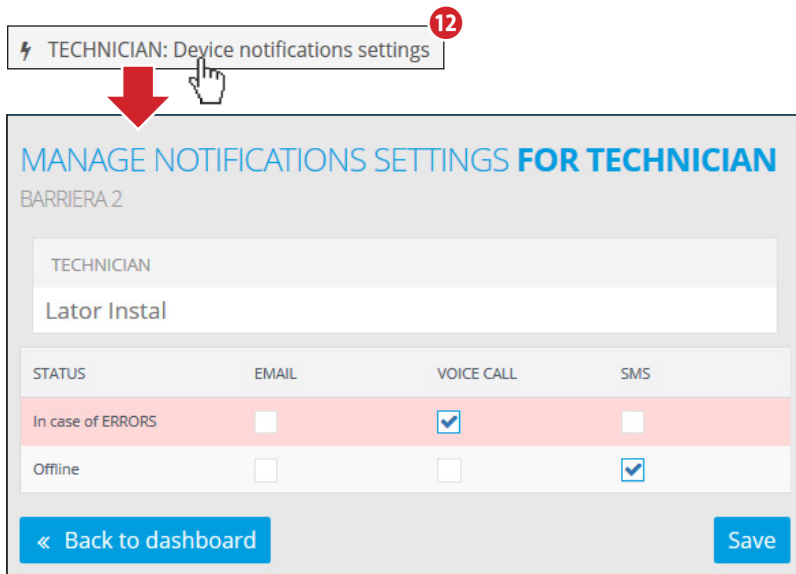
TECHNICIAN: Device notifications settings

12

MANAGE NOTIFICATIONS SETTINGS **FOR TECHNICIAN**

BARRIERA 2

TECHNICIAN

Lator Instal

| STATUS | EMAIL | VOICE CALL | SMS |
|---|---|---|---|
| In case of ERRORS | ☐ | ☑ | ☐ |
| Offline | ☐ | ☐ | ☑ |

« Back to dashboard

Save